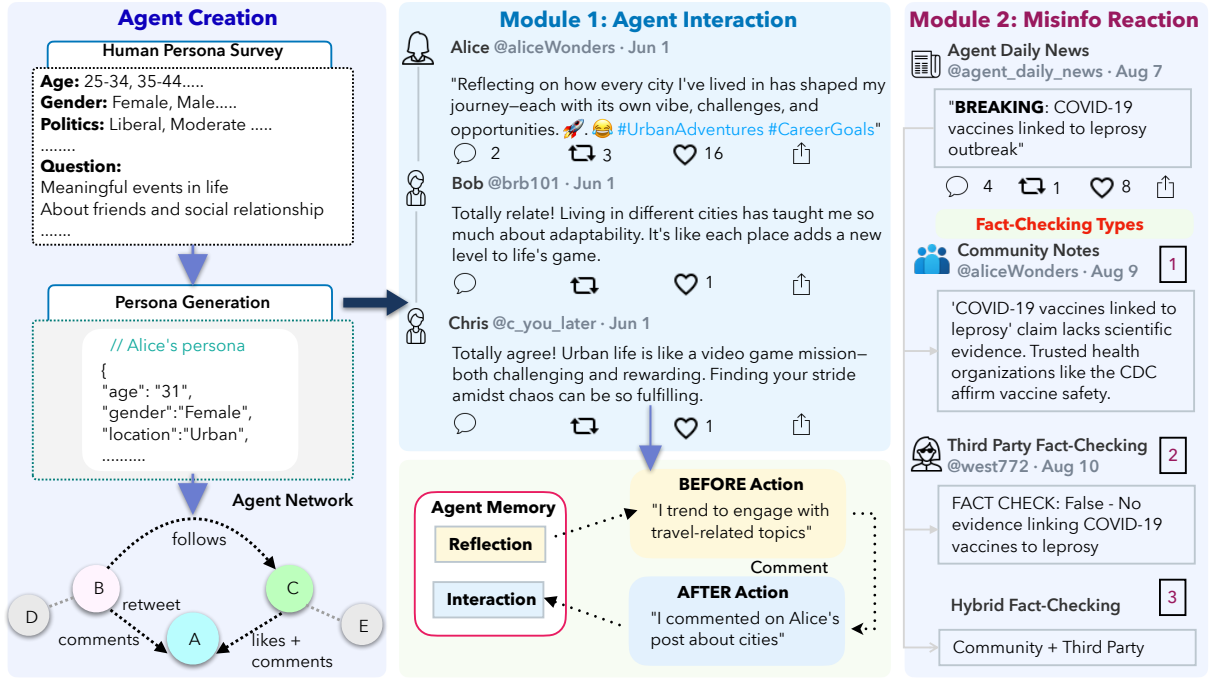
Agent Creation

Human Persona Survey

**Age:** 25-34, 35-44.....
**Gender:** Female, Male.....
**Politics:** Liberal, Moderate .....
........
**Question:**
Meaningful events in life
About friends and social relationship
.......

Persona Generation

// Alice's persona
{
"age": "31",
"gender":"Female",
"location":"Urban",
..........

Agent Network

follows
B
C
D
retweet
comments
A
likes + comments
E

Module 1: Agent Interaction

Alice @aliceWonders · Jun 1

"Reflecting on how every city I've lived in has shaped my journey—each with its own vibe, challenges, and opportunities. 🚀 😂 #UrbanAdventures #CareerGoals"

2 3 16

Bob @brb101 · Jun 1

Totally relate! Living in different cities has taught me so much about adaptability. It's like each place adds a new level to life's game.

1

Chris @c_you_later · Jun 1

Totally agree! Urban life is like a video game mission—both challenging and rewarding. Finding your stride amidst chaos can be so fulfilling.

1

Agent Memory

Reflection

Interaction

BEFORE Action
"I trend to engage with travel-related topics"

Comment

AFTER Action
"I commented on Alice's post about cities"

Module 2: Misinfo Reaction

Agent Daily News
@agent_daily_news · Aug 7

"**BREAKING**: COVID-19 vaccines linked to leprosy outbreak"

4 1 8

Fact-Checking Types

Community Notes
@aliceWonders · Aug 9
1

'COVID-19 vaccines linked to leprosy' claim lacks scientific evidence. Trusted health organizations like the CDC affirm vaccine safety.

Third Party Fact-Checking
@west772 · Aug 10
2

FACT CHECK: False - No evidence linking COVID-19 vaccines to leprosy

Hybrid Fact-Checking
3

Community + Third Party